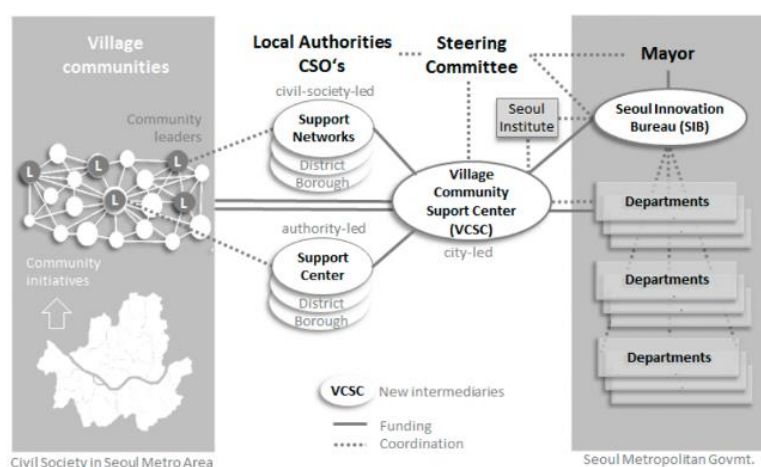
Village communities

Community leaders

L
L
L
L
L

Community initiatives

Civil Society in Seoul Metro Area

Local Authorities CSO's

Steering Committee

Mayor

civil-society-led

Support Networks

District

Borough

Seoul Institute

Seoul Innovation Bureau (SIB)

Village Community Suport Center (VCSC)

city-led

authority-led

Support Center

District

Borough

Departments

Departments

Departments

VCSC New intermediaries

Funding

Coordination

Seoul Metropolitan Govmt.